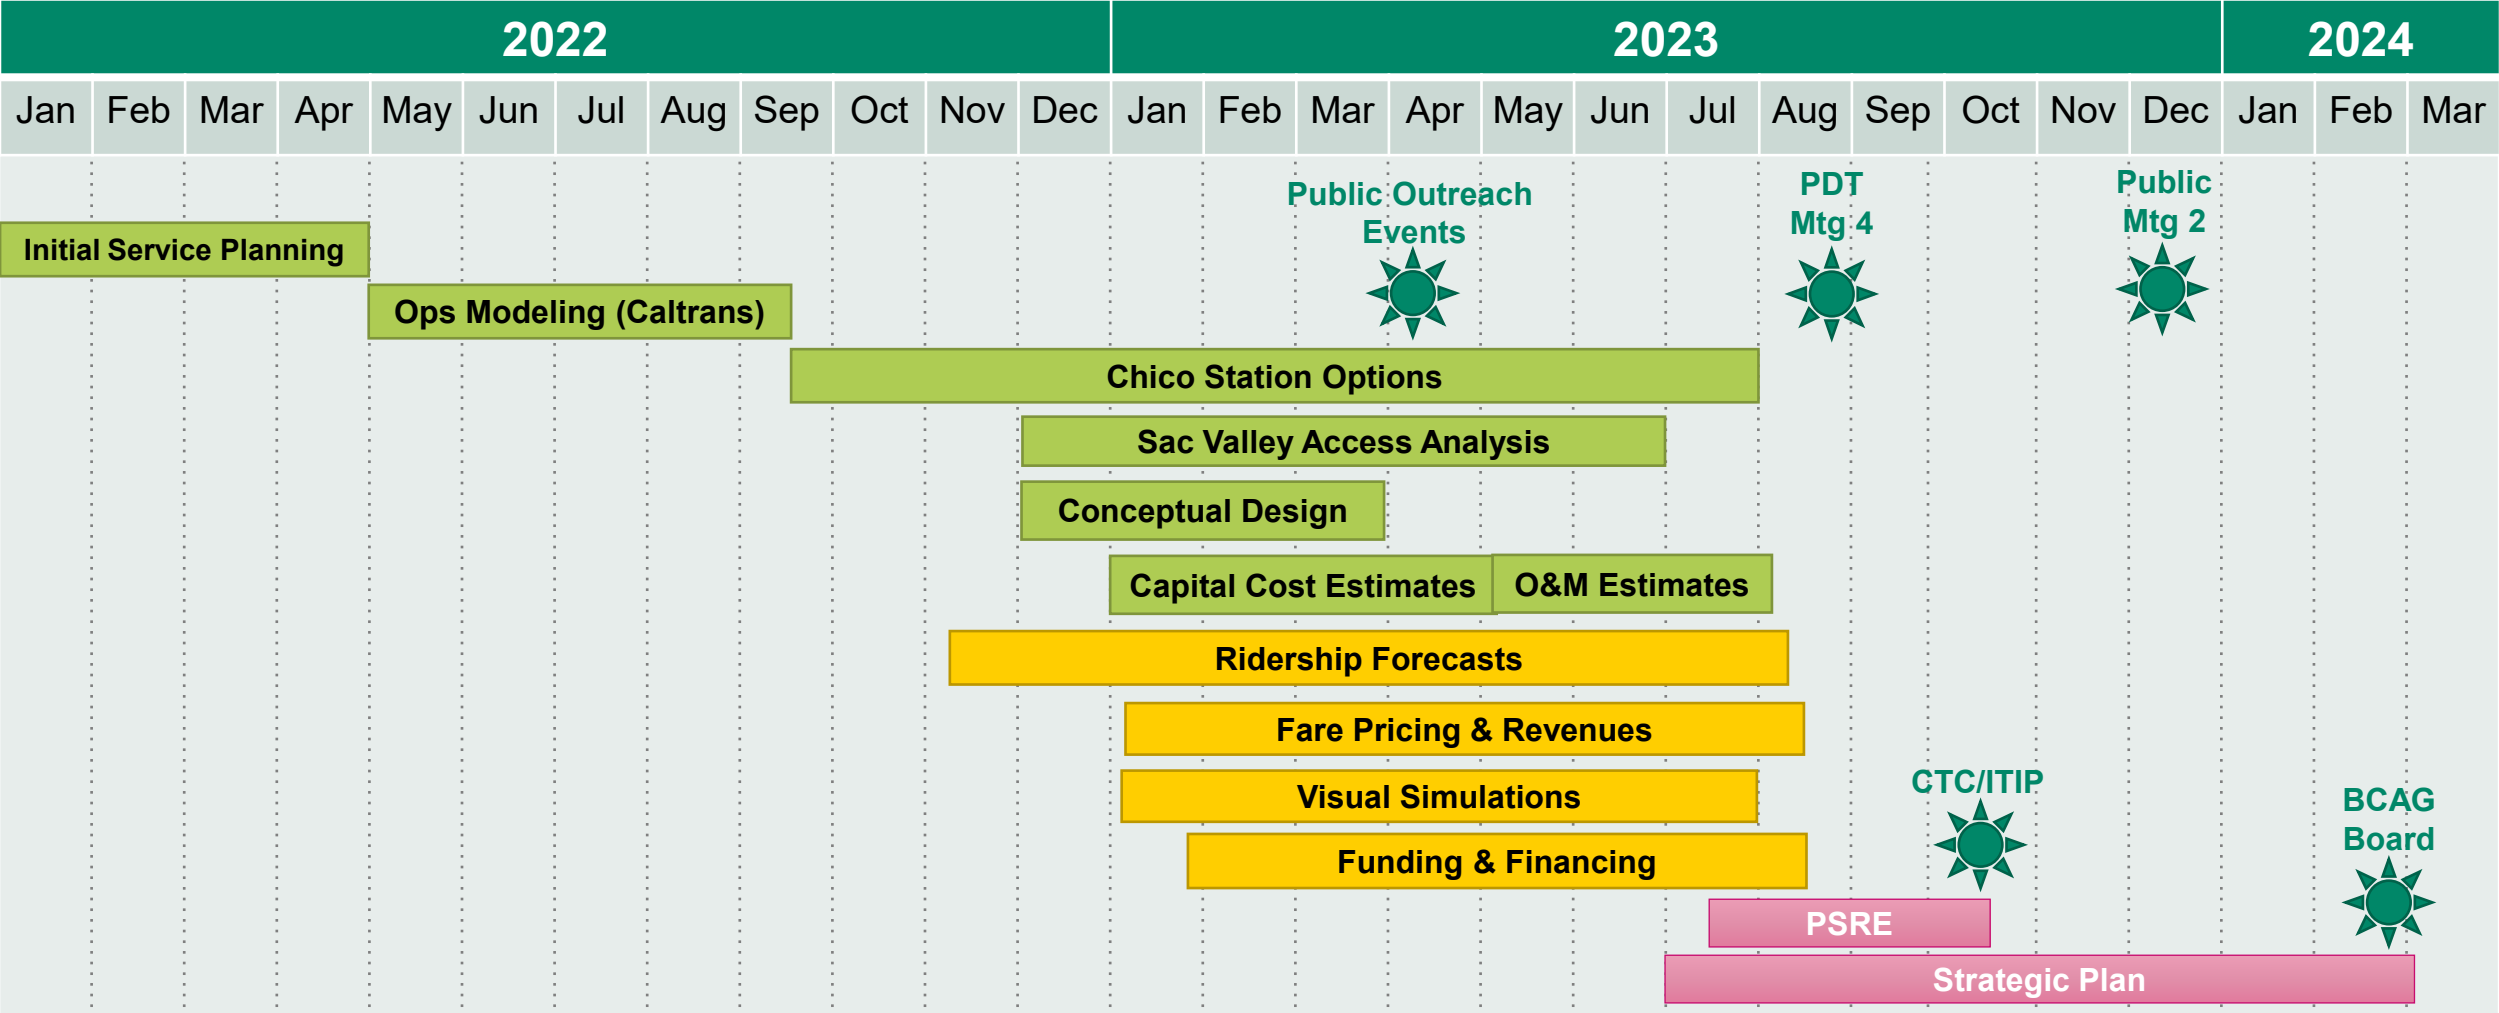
| 2022 | | | | | | | | | | | | 2023 | | | | | | | | | | | | 2024 | | |
|---|---|---|---|---|---|---|---|---|---|---|---|---|---|---|---|---|---|---|---|---|---|---|---|---|---|---|
| Jan | Feb | Mar | Apr | May | Jun | Jul | Aug | Sep | Oct | Nov | Dec | Jan | Feb | Mar | Apr | May | Jun | Jul | Aug | Sep | Oct | Nov | Dec | Jan | Feb | Mar |

Public Outreach Events

PDT Mtg 4

Public Mtg 2

Initial Service Planning

Ops Modeling (Caltrans)

Chico Station Options

Sac Valley Access Analysis

Conceptual Design

Capital Cost Estimates

O&M Estimates

Ridership Forecasts

Fare Pricing & Revenues

CTC/ITIP

Visual Simulations

BCAG Board

Funding & Financing

PSRE

Strategic Plan